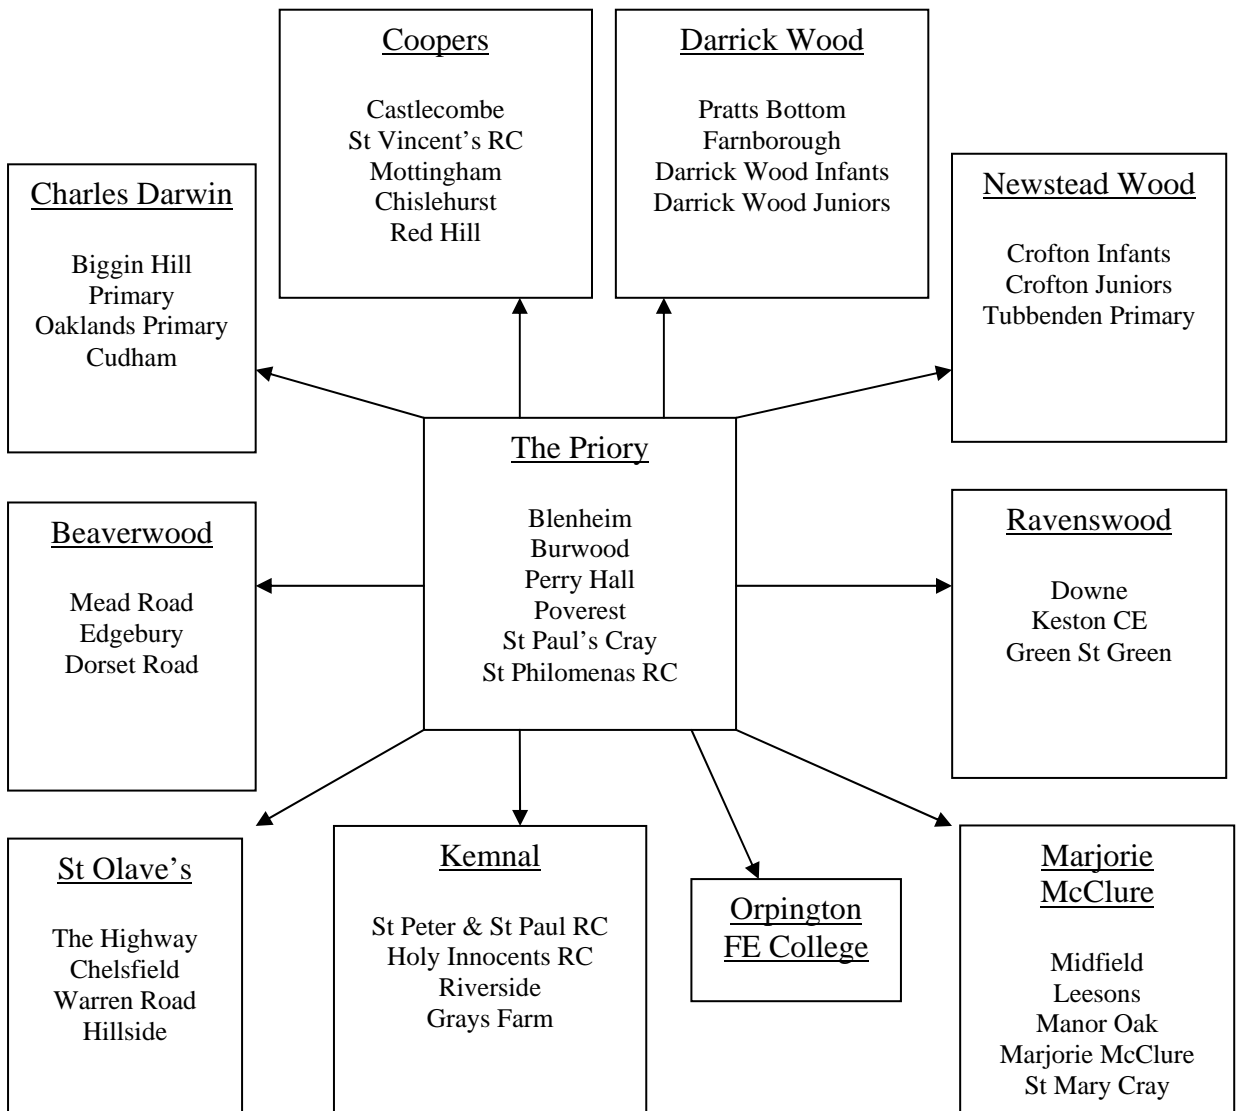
Coopers

Castlecombe
St Vincent's RC
Mottingham
Chislehurst
Red Hill

Darrick Wood

Pratts Bottom
Farnborough
Darrick Wood Infants
Darrick Wood Juniors

Charles Darwin

Biggin Hill Primary
Oaklands Primary
Cudham

Newstead Wood

Crofton Infants
Crofton Juniors
Tubbenden Primary

The Priory

Blenheim
Burwood
Perry Hall
Poverest
St Paul's Cray
St Philomenas RC

Beaverwood

Mead Road
Edgebury
Dorset Road

Ravenswood

Downe
Keston CE
Green St Green

St Olave's

The Highway
Chelsfield
Warren Road
Hillside

Kemnal

St Peter & St Paul RC
Holy Innocents RC
Riverside
Grays Farm

Orpington FE College

Marjorie McClure

Midfield
Leesons
Manor Oak
Marjorie McClure
St Mary Cray